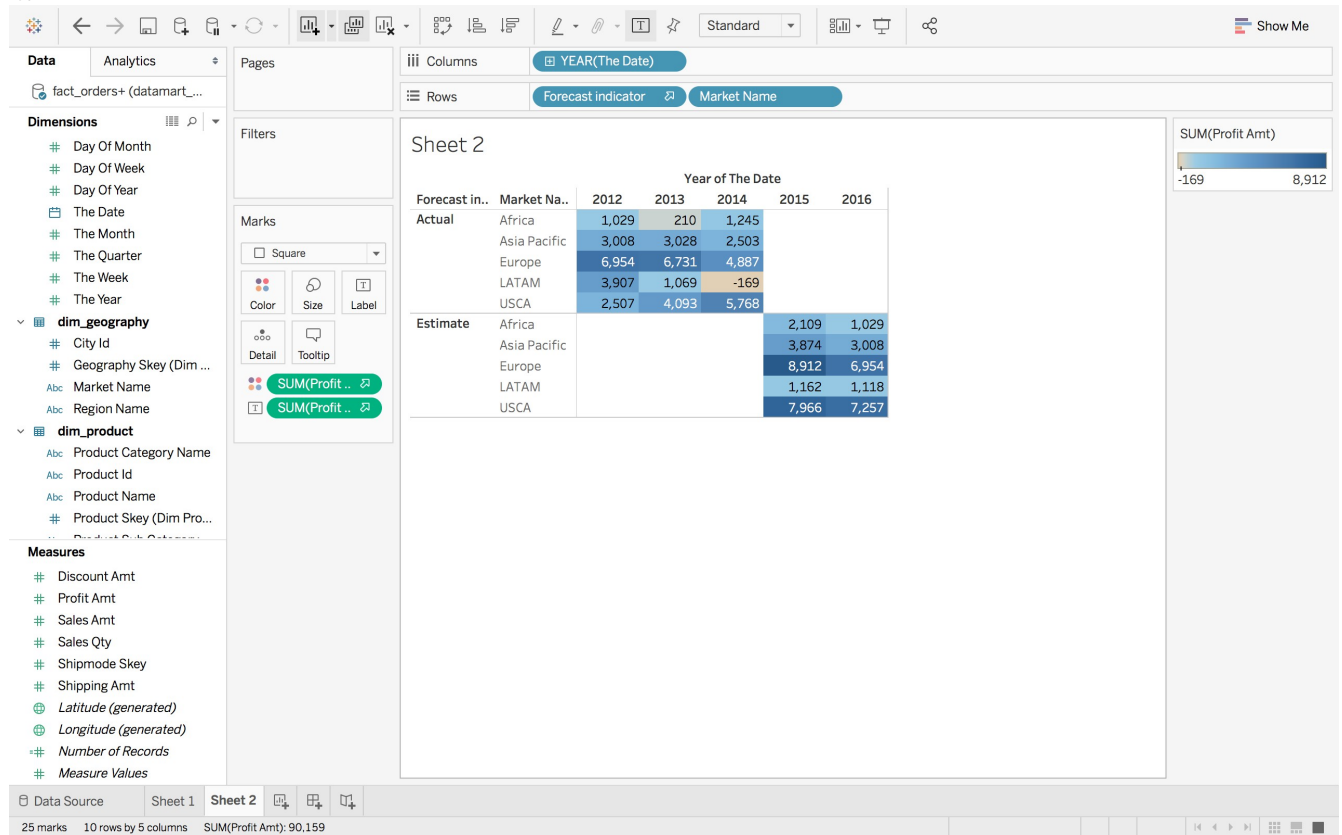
Standard

Show Me

Data | Analytics

fact_orders+ (datamart_...

Dimensions

Day Of Month
Day Of Week
Day Of Year
The Date
The Month
The Quarter
The Week
The Year
dim_geography
City Id
Geography Skey (Dim ...
Market Name
Region Name
dim_product
Product Category Name
Product Id
Product Name
Product Skey (Dim Pro...

Measures

Discount Amt
Profit Amt
Sales Amt
Sales Qty
Shipmode Skey
Shipping Amt
Latitude (generated)
Longitude (generated)
Number of Records
Measure Values

Pages

Filters

Marks

Square

Color Size Label
Detail Tooltip

SUM(Profit ..
SUM(Profit ..

Columns YEAR(The Date)

Rows Forecast indicator Market Name

Sheet 2

Year of The Date

| Forecast in.. | Market Na.. | 2012 | 2013 | 2014 | 2015 | 2016 |
|---|---|---|---|---|---|---|
| Actual | Africa | 1,029 | 210 | 1,245 | | |
| | Asia Pacific | 3,008 | 3,028 | 2,503 | | |
| | Europe | 6,954 | 6,731 | 4,887 | | |
| | LATAM | 3,907 | 1,069 | -169 | | |
| | USCA | 2,507 | 4,093 | 5,768 | | |
| Estimate | Africa | | | | 2,109 | 1,029 |
| | Asia Pacific | | | | 3,874 | 3,008 |
| | Europe | | | | 8,912 | 6,954 |
| | LATAM | | | | 1,162 | 1,118 |
| | USCA | | | | 7,966 | 7,257 |

SUM(Profit Amt)
-169 8,912

Data Source Sheet 1 Sheet 2

25 marks 10 rows by 5 columns SUM(Profit Amt): 90,159